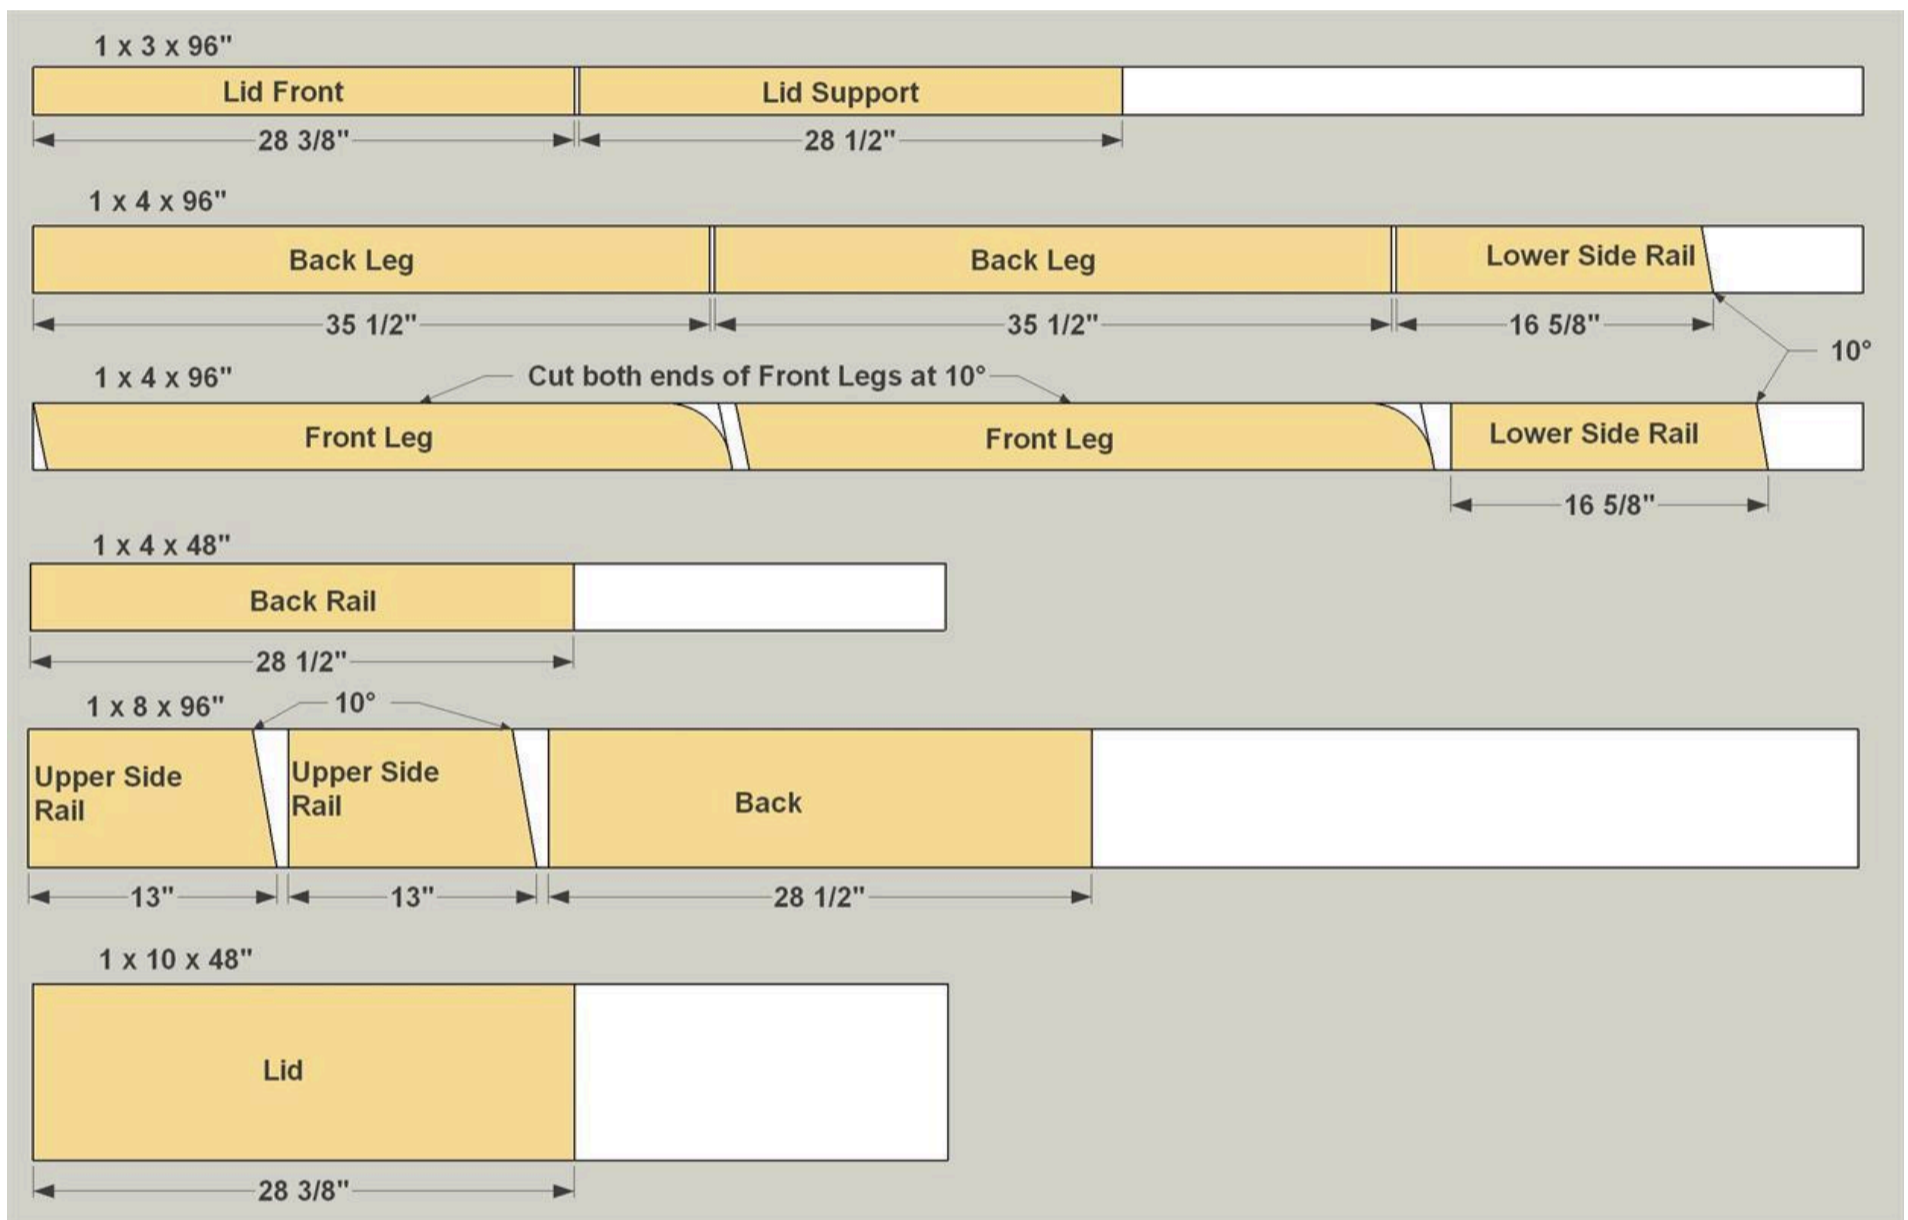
1 x 3 x 96"

Lid Front

Lid Support

28 3/8"

28 1/2"

1 x 4 x 96"

Back Leg

Back Leg

Lower Side Rail

35 1/2"

35 1/2"

16 5/8"

10°

1 x 4 x 96"

Cut both ends of Front Legs at 10°

Front Leg

Front Leg

Lower Side Rail

16 5/8"

1 x 4 x 48"

Back Rail

28 1/2"

1 x 8 x 96"

10°

Upper Side Rail

Upper Side Rail

Back

13"

13"

28 1/2"

1 x 10 x 48"

Lid

28 3/8"